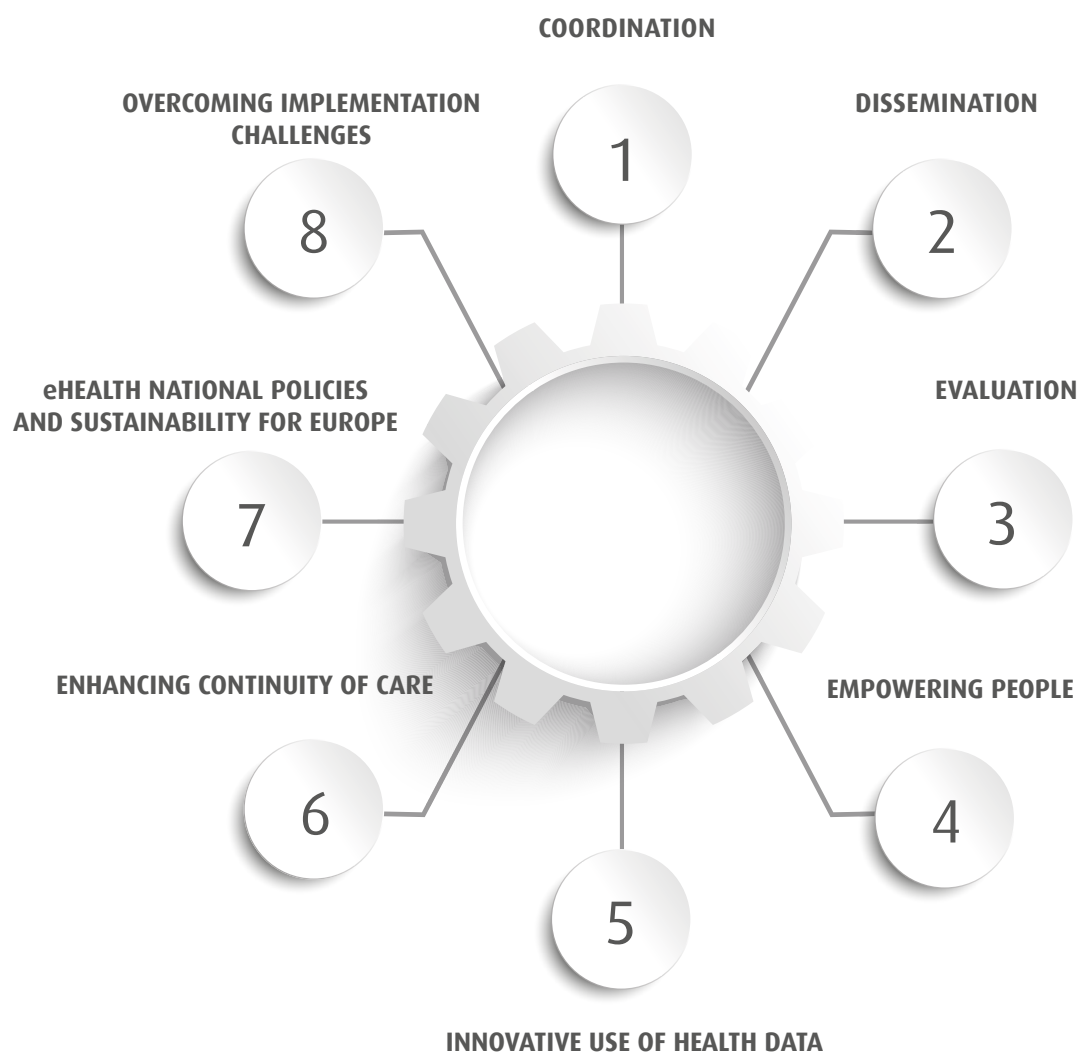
COORDINATION

1

DISSEMINATION

2

EVALUATION

3

EMPOWERING PEOPLE

4

5

INNOVATIVE USE OF HEALTH DATA

ENHANCING CONTINUITY OF CARE

6

eHEALTH NATIONAL POLICIES AND SUSTAINABILITY FOR EUROPE

7

OVERCOMING IMPLEMENTATION CHALLENGES

8